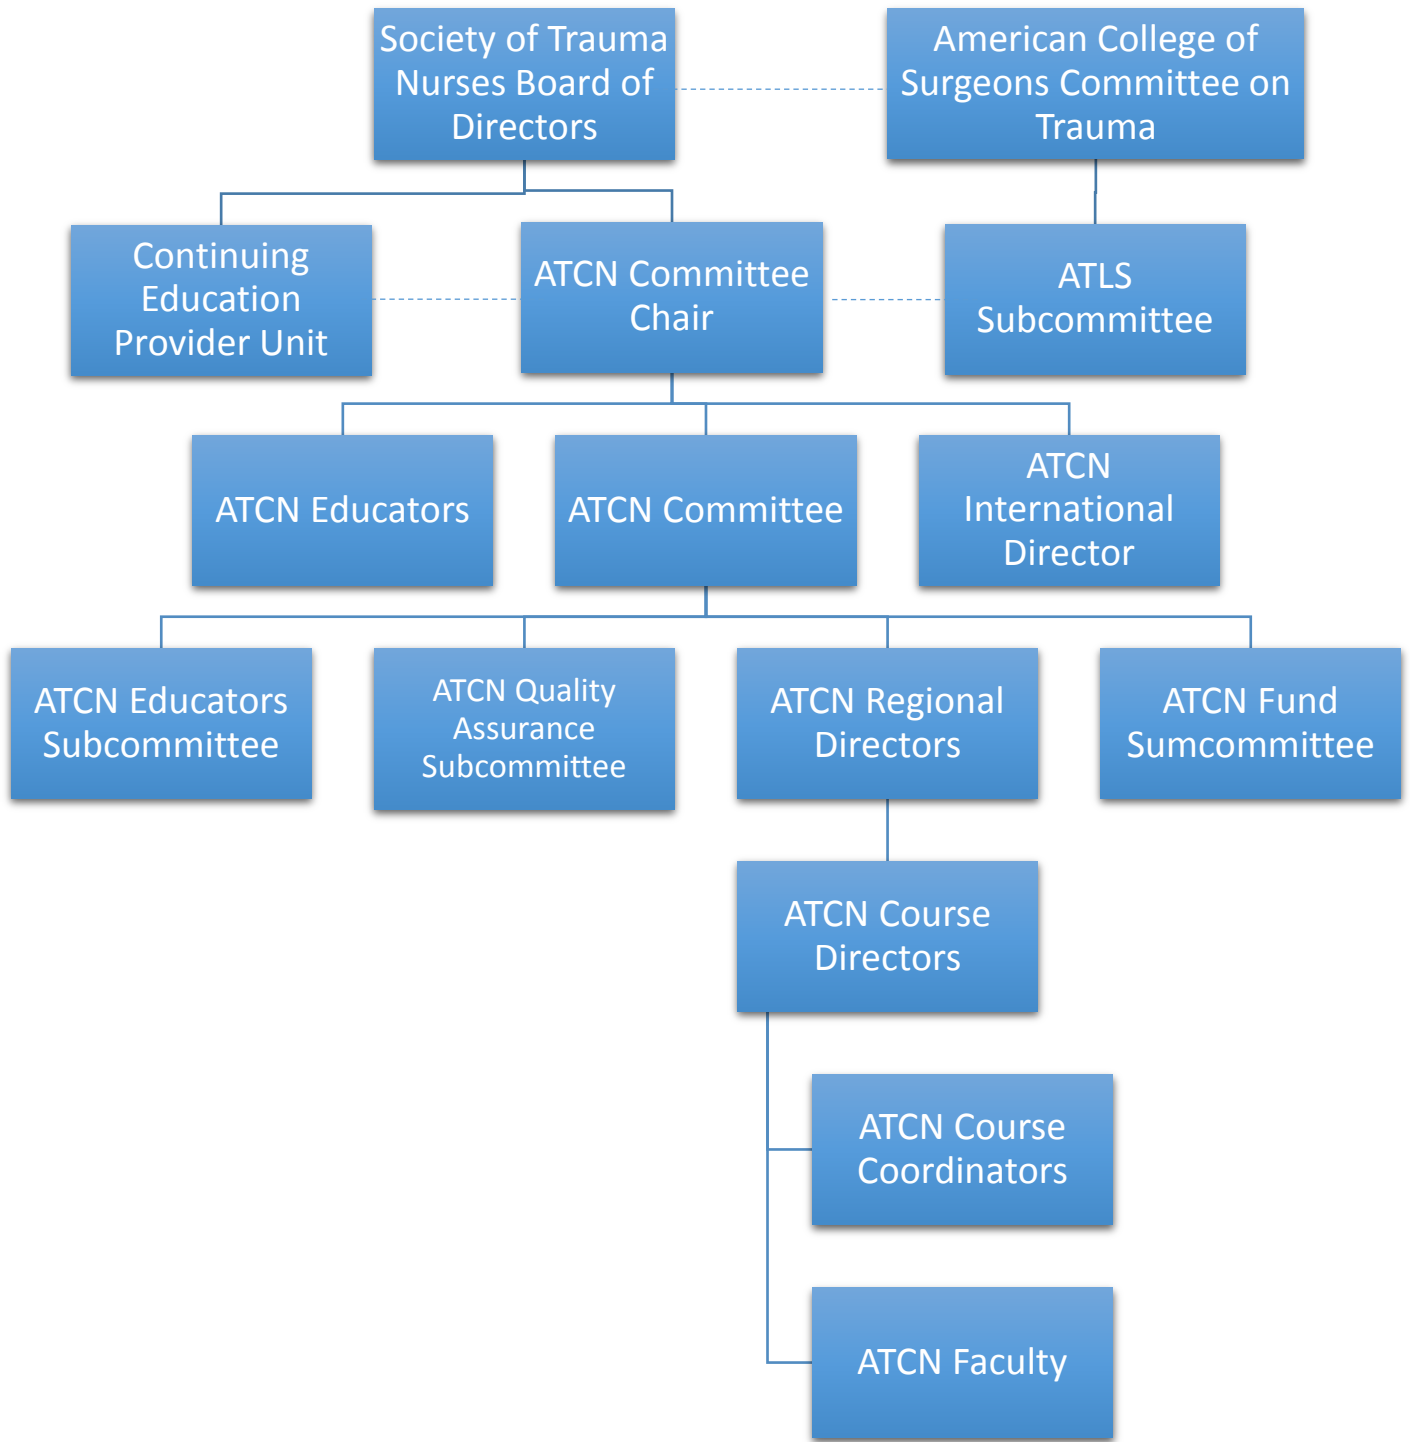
Society of Trauma Nurses Board of Directors

American College of Surgeons Committee on Trauma

Continuing Education Provider Unit

ATCN Committee Chair

ATLS Subcommittee

ATCN Educators

ATCN Committee

ATCN International Director

ATCN Educators Subcommittee

ATCN Quality Assurance Subcommittee

ATCN Regional Directors

ATCN Fund Sumcommittee

ATCN Course Directors

ATCN Course Coordinators

ATCN Faculty